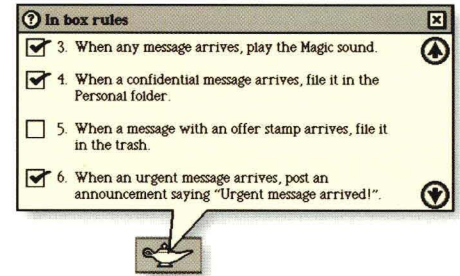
In box rules

3. When any message arrives, play the Magic sound.

4. When a confidential message arrives, file it in the Personal folder.

5. When a message with an offer stamp arrives, file it in the trash.

6. When an urgent message arrives, post an announcement saying "Urgent message arrived!".